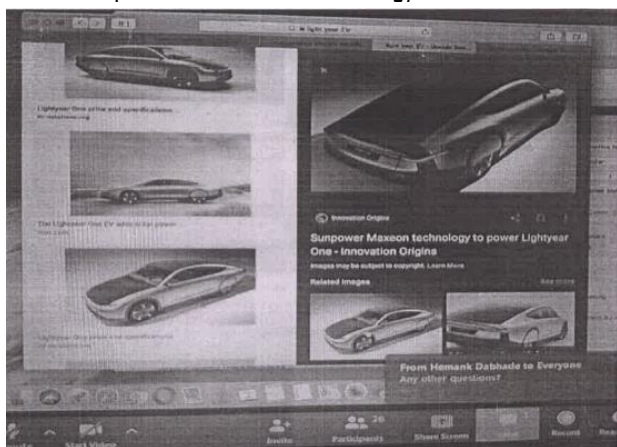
lightyear EV

Lightyear One price and specifications

The Lightyear One EV solar car

Lightyear One price and specifications

Innovation Origins

Sunpower Maxeon technology to power Lightyear One - Innovation Origins

Images may be subject to copyright. Learn More

Related images

See more

From Hemank Dabhade to Everyone
Any other questions?

Start Video

Invite

26
Participants

Share Screen

Chat

Record

Rea